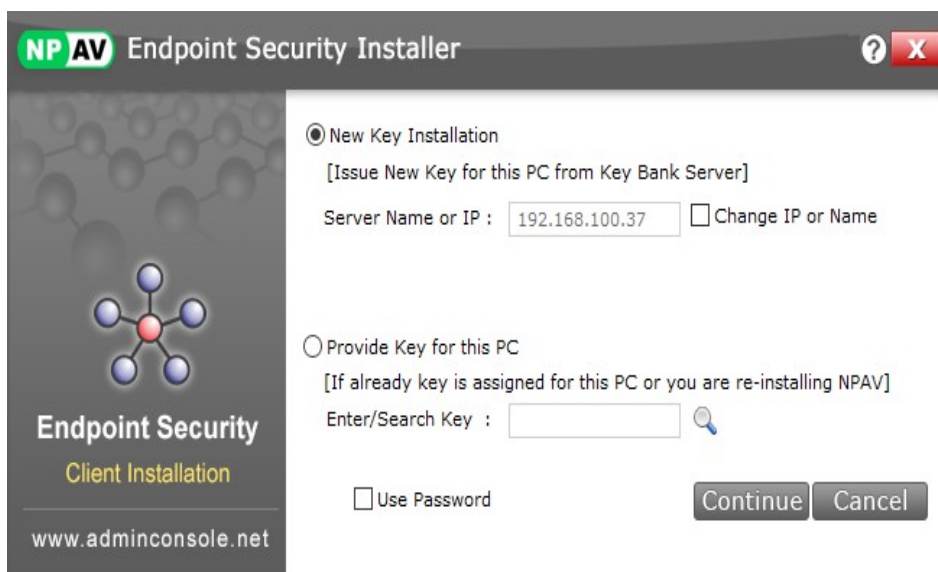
NP AV Endpoint Security Installer

?
X

New Key Installation

[Issue New Key for this PC from Key Bank Server]

Server Name or IP : 192.168.100.37 Change IP or Name

Provide Key for this PC

[If already key is assigned for this PC or you are re-installing NPAV]

Enter/Search Key :

Use Password

Continue Cancel

Endpoint Security

Client Installation

www.adminconsole.net